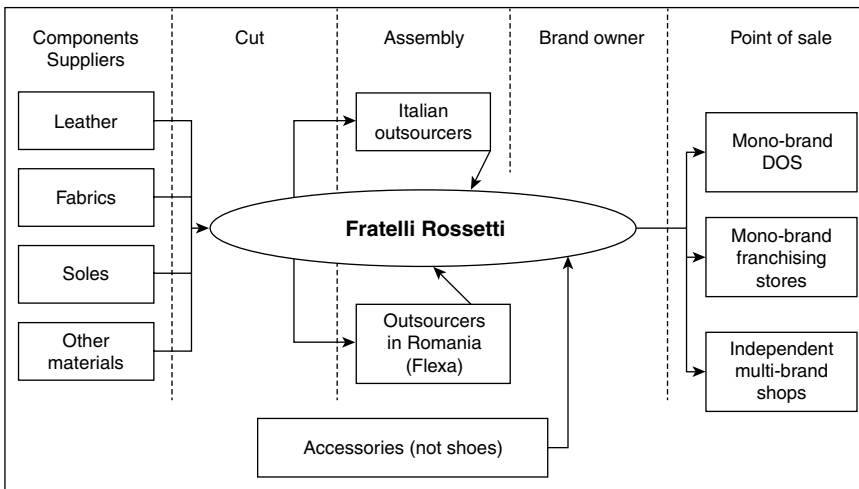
Components Suppliers

Cut

Assembly

Brand owner

Point of sale

Leather

Fabrics

Soles

Other materials

Italian outsourcers

Fratelli Rossetti

Outsourcers in Romania (Flexa)

Accessories (not shoes)

Mono-brand DOS

Mono-brand franchising stores

Independent multi-brand shops